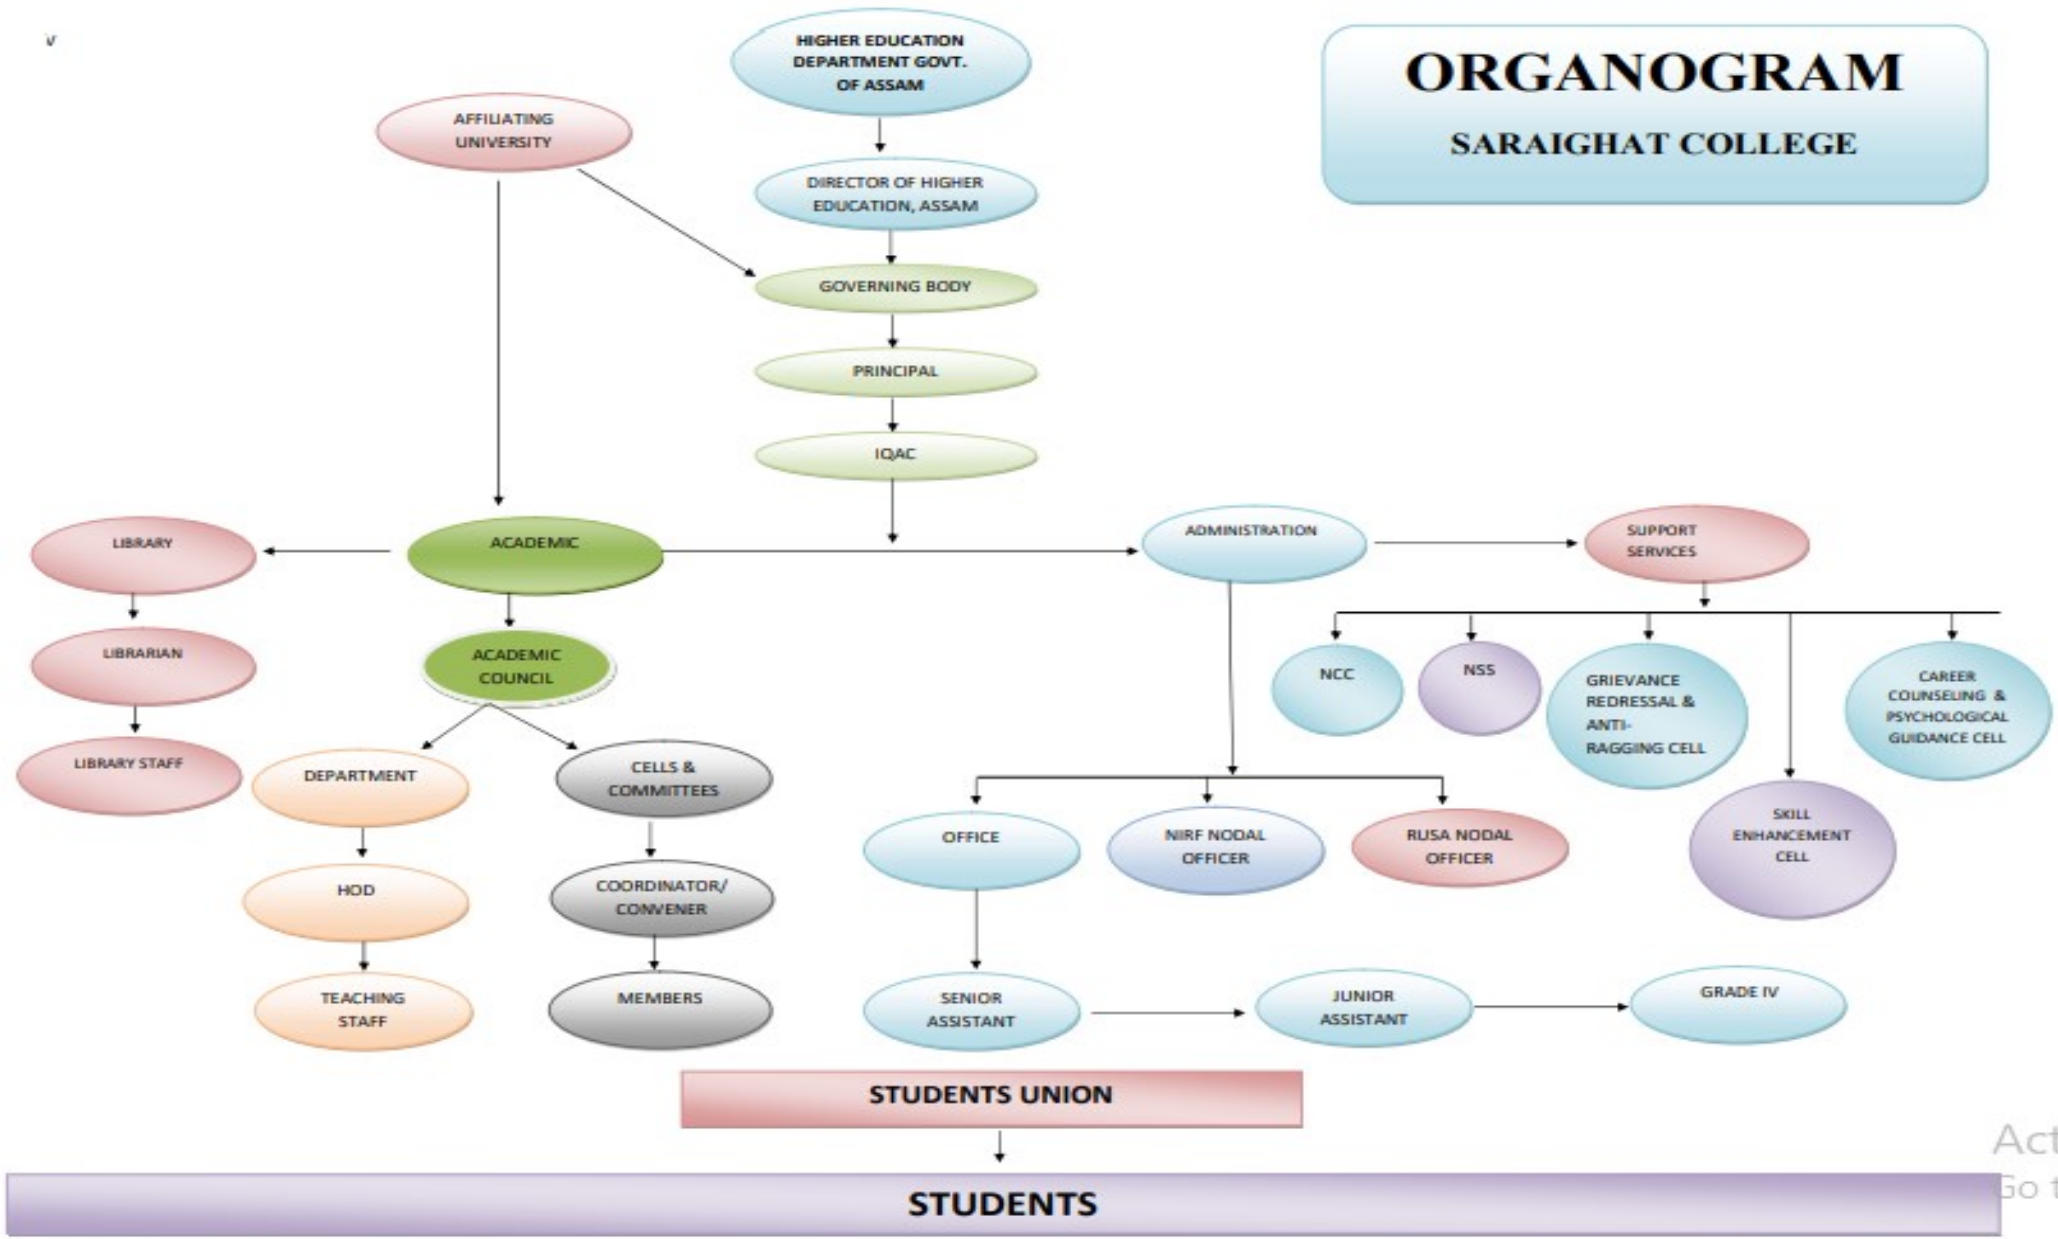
v

ORGANOGRAM

SARAIGHAT COLLEGE

HIGHER EDUCATION DEPARTMENT GOVT. OF ASSAM

DIRECTOR OF HIGHER EDUCATION, ASSAM

AFFILIATING UNIVERSITY

GOVERNING BODY

PRINCIPAL

IQAC

LIBRARY

LIBRARIAN

LIBRARY STAFF

ACADEMIC

ACADEMIC COUNCIL

DEPARTMENT

HOD

TEACHING STAFF

CELLS & COMMITTEES

COORDINATOR/ CONVENER

MEMBERS

ADMINISTRATION

OFFICE

SENIOR ASSISTANT

JUNIOR ASSISTANT

GRADE IV

NIRF NODAL OFFICER

RUSA NODAL OFFICER

SUPPORT SERVICES

NCC

NSS

GRIEVANCE REDRESSAL & ANTI-RAGGING CELL

SKILL ENHANCEMENT CELL

CAREER COUNSELING & PSYCHOLOGICAL GUIDANCE CELL

STUDENTS UNION

STUDENTS

Act
Go t